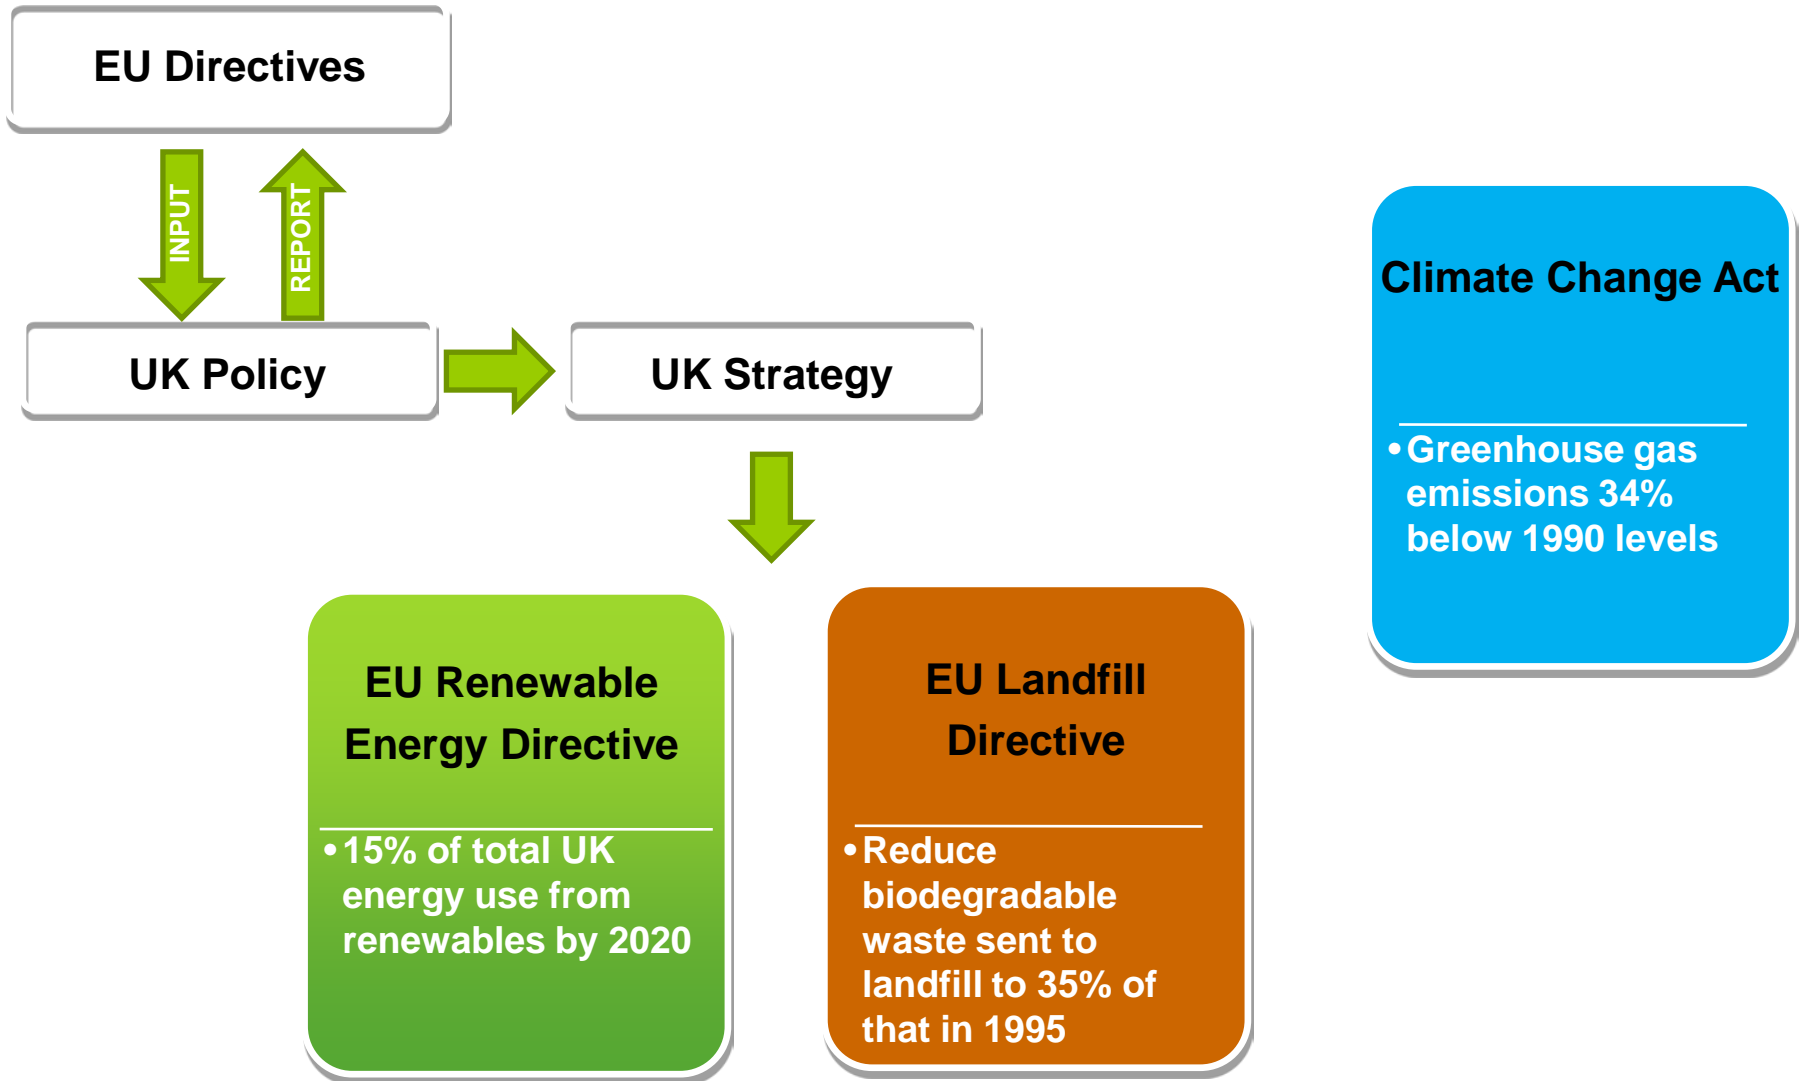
EU Directives

INPUT

REPORT

UK Policy

UK Strategy

Climate Change Act

• Greenhouse gas emissions 34% below 1990 levels

EU Renewable Energy Directive

• 15% of total UK energy use from renewables by 2020

EU Landfill Directive

• Reduce biodegradable waste sent to landfill to 35% of that in 1995